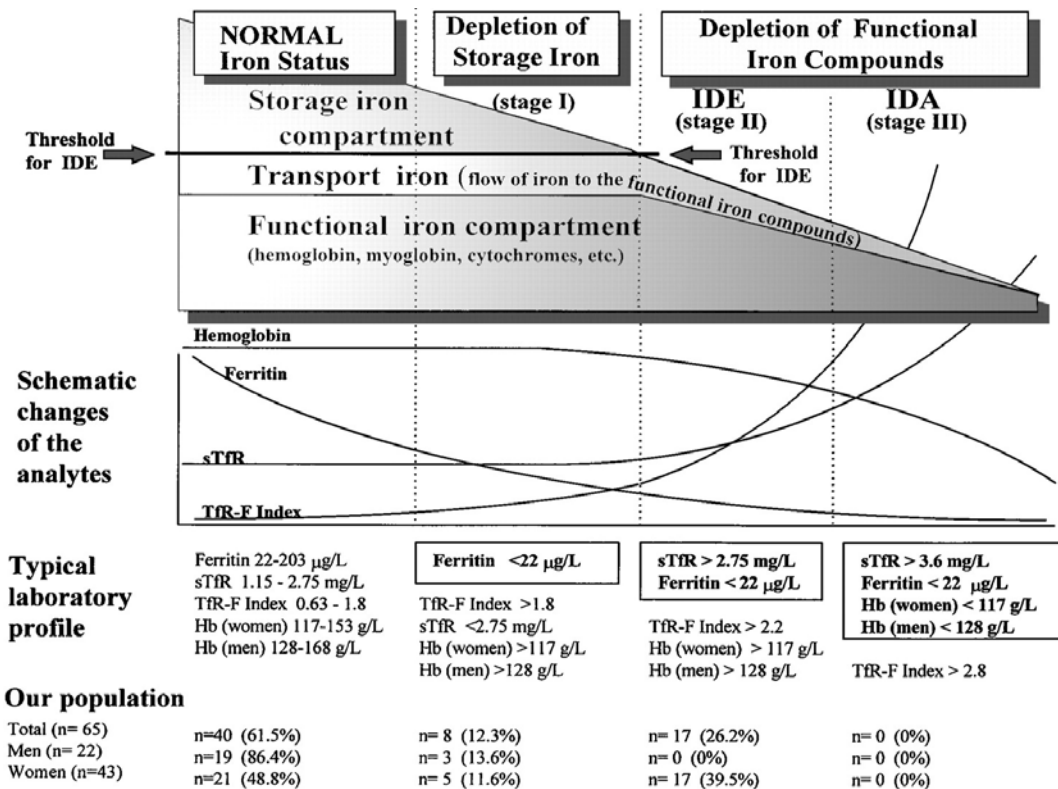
NORMAL Iron Status

Depletion of Storage Iron

Depletion of Functional Iron Compounds

Storage iron compartment

(stage I)

IDE (stage II)

IDA (stage III)

Threshold for IDE

Threshold for IDE

Transport iron (flow of iron to the functional iron compounds)

Functional iron compartment (hemoglobin, myoglobin, cytochromes, etc.)

Hemoglobin

Ferritin

sTfR

TfR-F Index

Schematic changes of the analytes

Typical laboratory profile

Ferritin 22-203 $\mu$g/L
sTfR 1.15 - 2.75 mg/L
TfR-F Index 0.63 - 1.8
Hb (women) 117-153 g/L
Hb (men) 128-168 g/L

Ferritin <22 $\mu$g/L

TfR-F Index >1.8
sTfR <2.75 mg/L
Hb (women) >117 g/L
Hb (men) >128 g/L

sTfR > 2.75 mg/L
Ferritin < 22 $\mu$g/L

TfR-F Index > 2.2
Hb (women) > 117 g/L
Hb (men) > 128 g/L

sTfR > 3.6 mg/L
Ferritin < 22 $\mu$g/L
Hb (women) < 117 g/L
Hb (men) < 128 g/L

TfR-F Index > 2.8

Our population

| | | | | |
|---|---|---|---|---|
| Total (n= 65) | n=40 (61.5%) | n= 8 (12.3%) | n= 17 (26.2%) | n= 0 (0%) |
| Men (n= 22) | n=19 (86.4%) | n= 3 (13.6%) | n= 0 (0%) | n= 0 (0%) |
| Women (n=43) | n=21 (48.8%) | n= 5 (11.6%) | n= 17 (39.5%) | n= 0 (0%) |